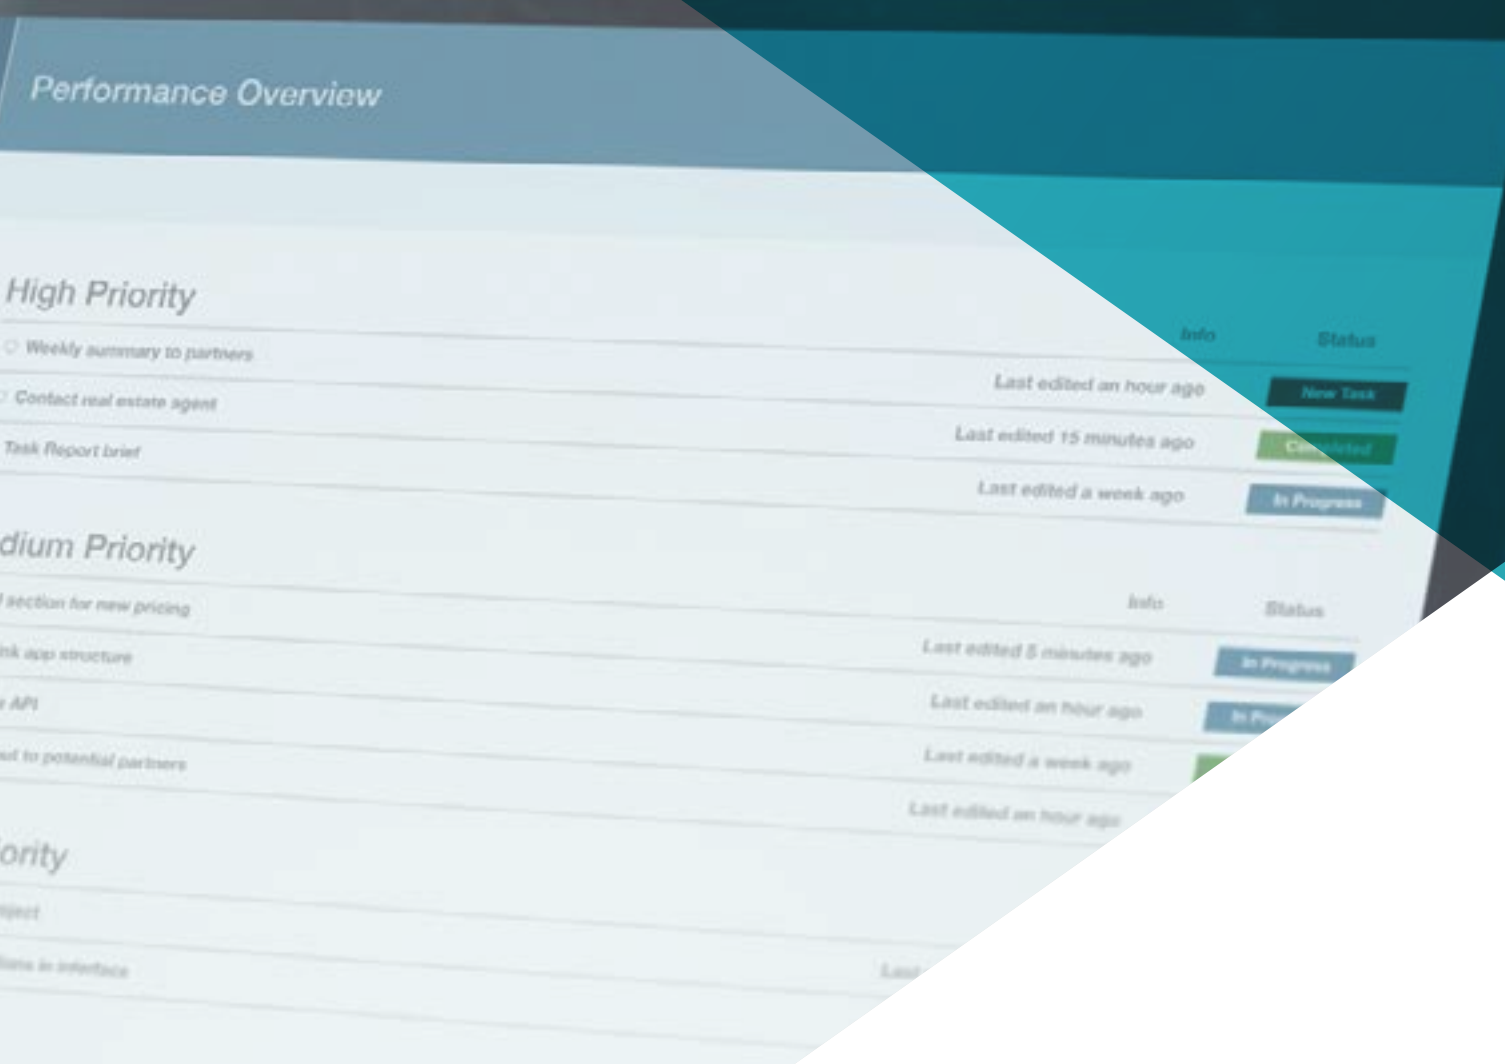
Performance Overview

High Priority

| | Info | Status |
|---|---|---|
| Weekly summary to partners | Last edited an hour ago | New Task |
| Contact real estate agent | Last edited 15 minutes ago | Completed |
| Task Report brief | Last edited a week ago | In Progress |

dium Priority

| | Info | Status |
|---|---|---|
| section for new pricing | Last edited 5 minutes ago | In Progress |
| nk app structure | Last edited an hour ago | In Pr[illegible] |
| API | Last edited a week ago | |
| to potential partners | Last edited an hour ago | |

ority

ject

ions in interface | Last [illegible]